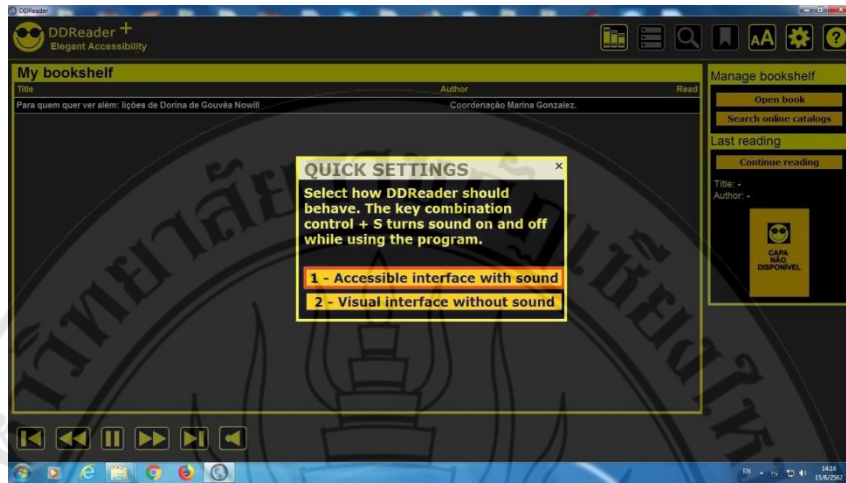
DDReader

DDReader +
Elegant Accessibility

My bookshelf

| Title | Author | Read |
|---|---|---|
| Para quem quer ver além: lições de Dorina de Gouvêa Nowill | Coordenação Marina Gonzalez. | |

Manage bookshelf

Open book

Search online catalogs

Last reading

Continue reading

Title: -
Author: -

CAPA NÃO DISPONÍVEL

QUICK SETTINGS

×

Select how DDReader should behave. The key combination control + S turns sound on and off while using the program.

1 - Accessible interface with sound

2 - Visual interface without sound

EN 14:16 15/6/2562